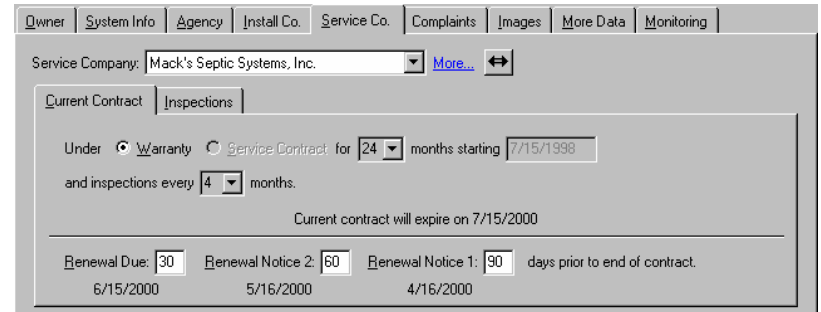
Owner | System Info | Agency | Install Co. | Service Co. | Complaints | Images | More Data | Monitoring

Service Company: Mack's Septic Systems, Inc. More... ⇔

Current Contract | Inspections

Under Warranty Service Contract for 24 months starting 7/15/1998

and inspections every 4 months.

Current contract will expire on 7/15/2000

Renewal Due: 30 Renewal Notice 2: 60 Renewal Notice 1: 90 days prior to end of contract.

6/15/2000 5/16/2000 4/16/2000